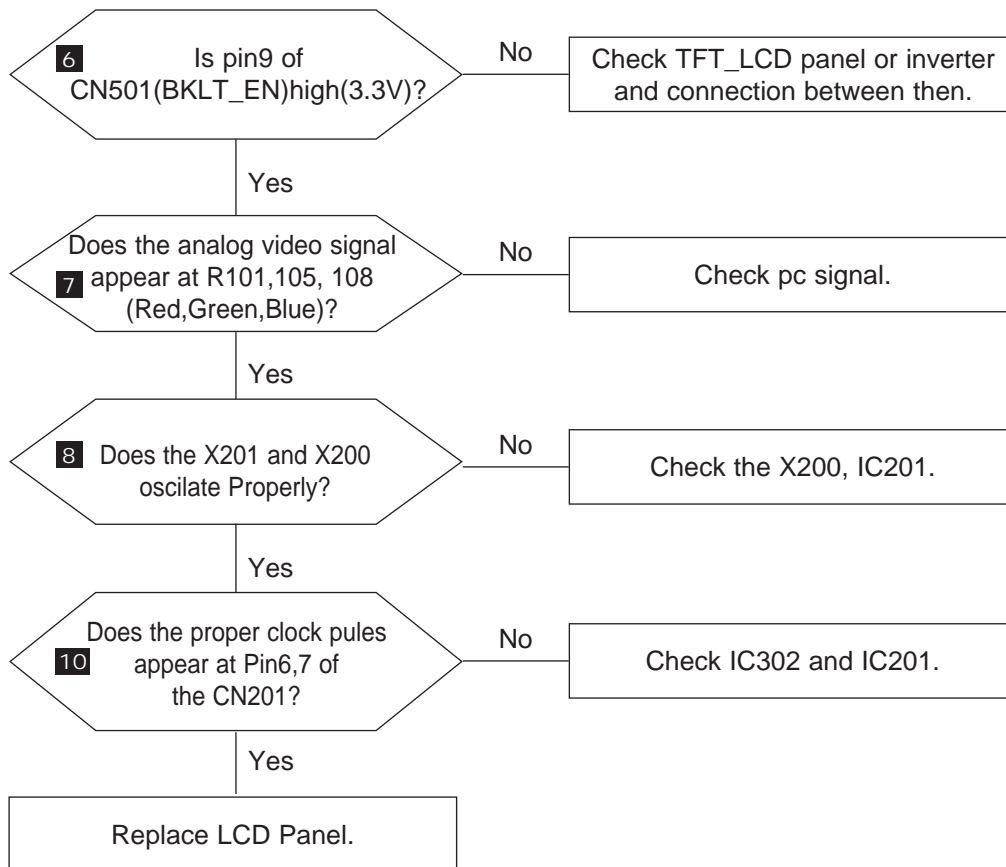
6 Is pin9 of CN501(BKLT_EN)high(3.3V)?

No

Check TFT_LCD panel or inverter and connection between then.

Yes

Does the analog video signal 7 appear at R101,105, 108 (Red,Green,Blue)?

No

Check pc signal.

Yes

8 Does the X201 and X200 oscilate Properly?

No

Check the X200, IC201.

Yes

Does the proper clock pules 10 appear at Pin6,7 of the CN201?

No

Check IC302 and IC201.

Yes

Replace LCD Panel.